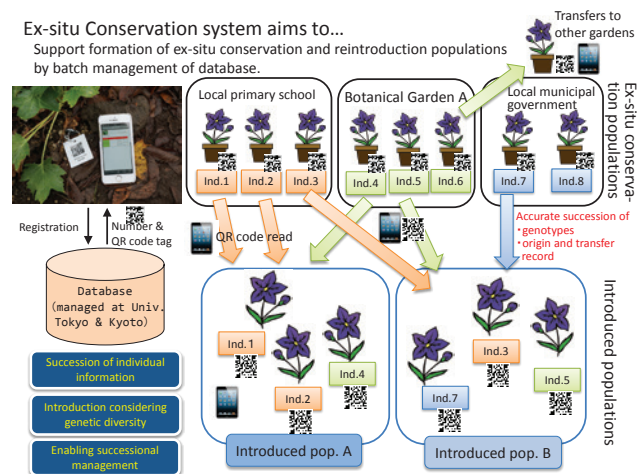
Ex-situ Conservation system aims to…
Support formation of ex-situ conservation and reintroduction populations by batch management of database.

Transfers to other gardens

Local primary school
Ind.1 Ind.2 Ind.3

Botanical Garden A
Ind.4 Ind.5 Ind.6

Local municipal government
Ind.7 Ind.8

Ex-situ conservation populations

Registration
Number & QR code tag

QR code read

Accurate succession of
•genotypes
•origin and transfer record

Database
(managed at Univ. Tokyo & Kyoto)

Succession of individual information

Introduction considering genetic diversity

Enabling successional management

Ind.1
Ind.2
Ind.4
Introduced pop. A

Ind.7
Ind.3
Ind.5
Introduced pop. B

Introduced populations